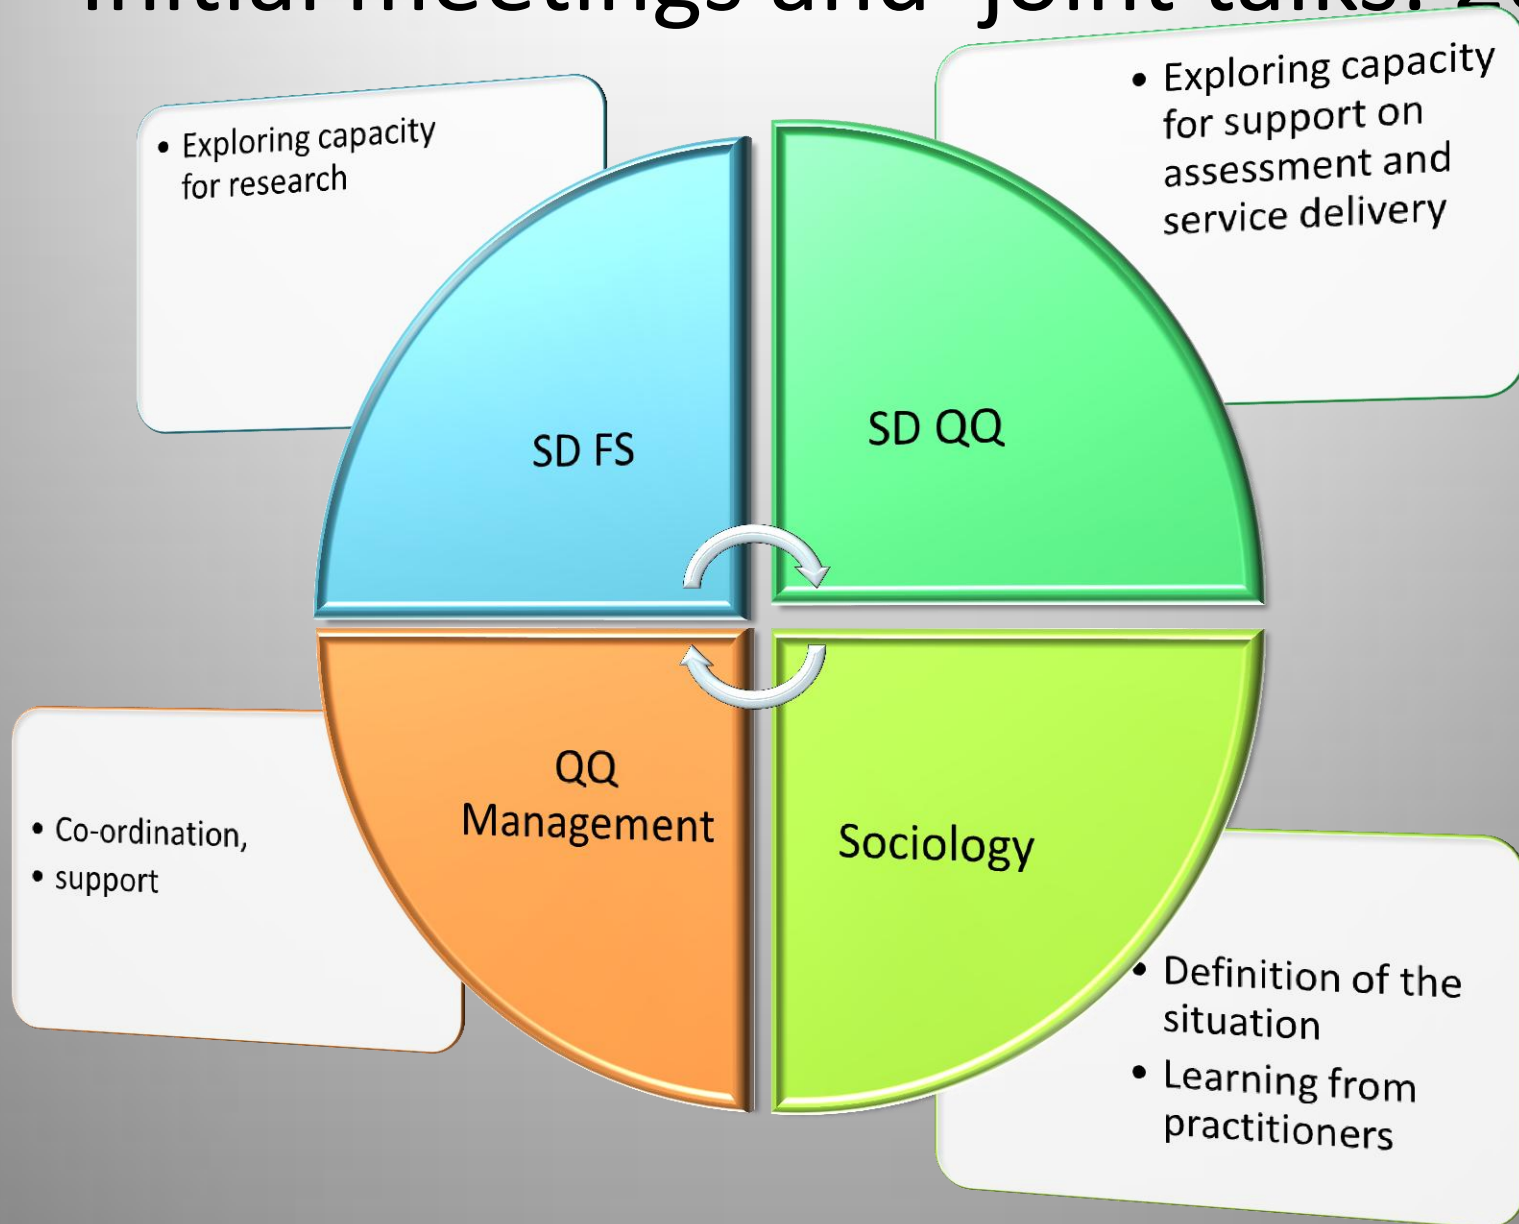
Initial meetings and 'joint talks: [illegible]

• Exploring capacity for research

• Exploring capacity for support on assessment and service delivery

SD FS

SD QQ

QQ Management

Sociology

• Co-ordination,
• support

• Definition of the situation
• Learning from practitioners